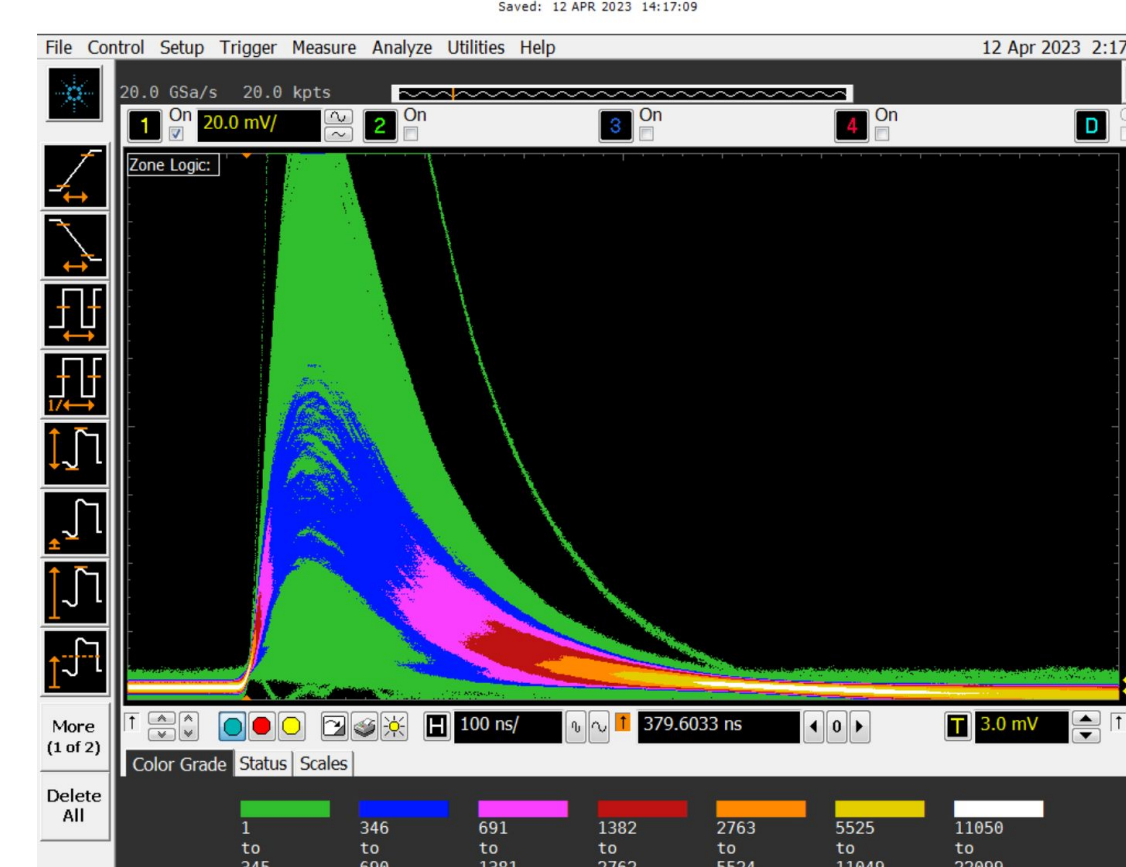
Saved: 12 APR 2023 14:17:09

File Control Setup Trigger Measure Analyze Utilities Help 12 Apr 2023 2:17

20.0 GSa/s 20.0 kpts

1 On 20.0 mV/ 2 On 3 On 4 On D

Zone Logic:

More (1 of 2)

Delete All

100 ns/ 379.6033 ns 0 T 3.0 mV

Color Grade Status Scales

1 to 345
346 to 690
691 to 1381
1382 to 2762
2763 to 5524
5525 to 11049
11050 to 22099